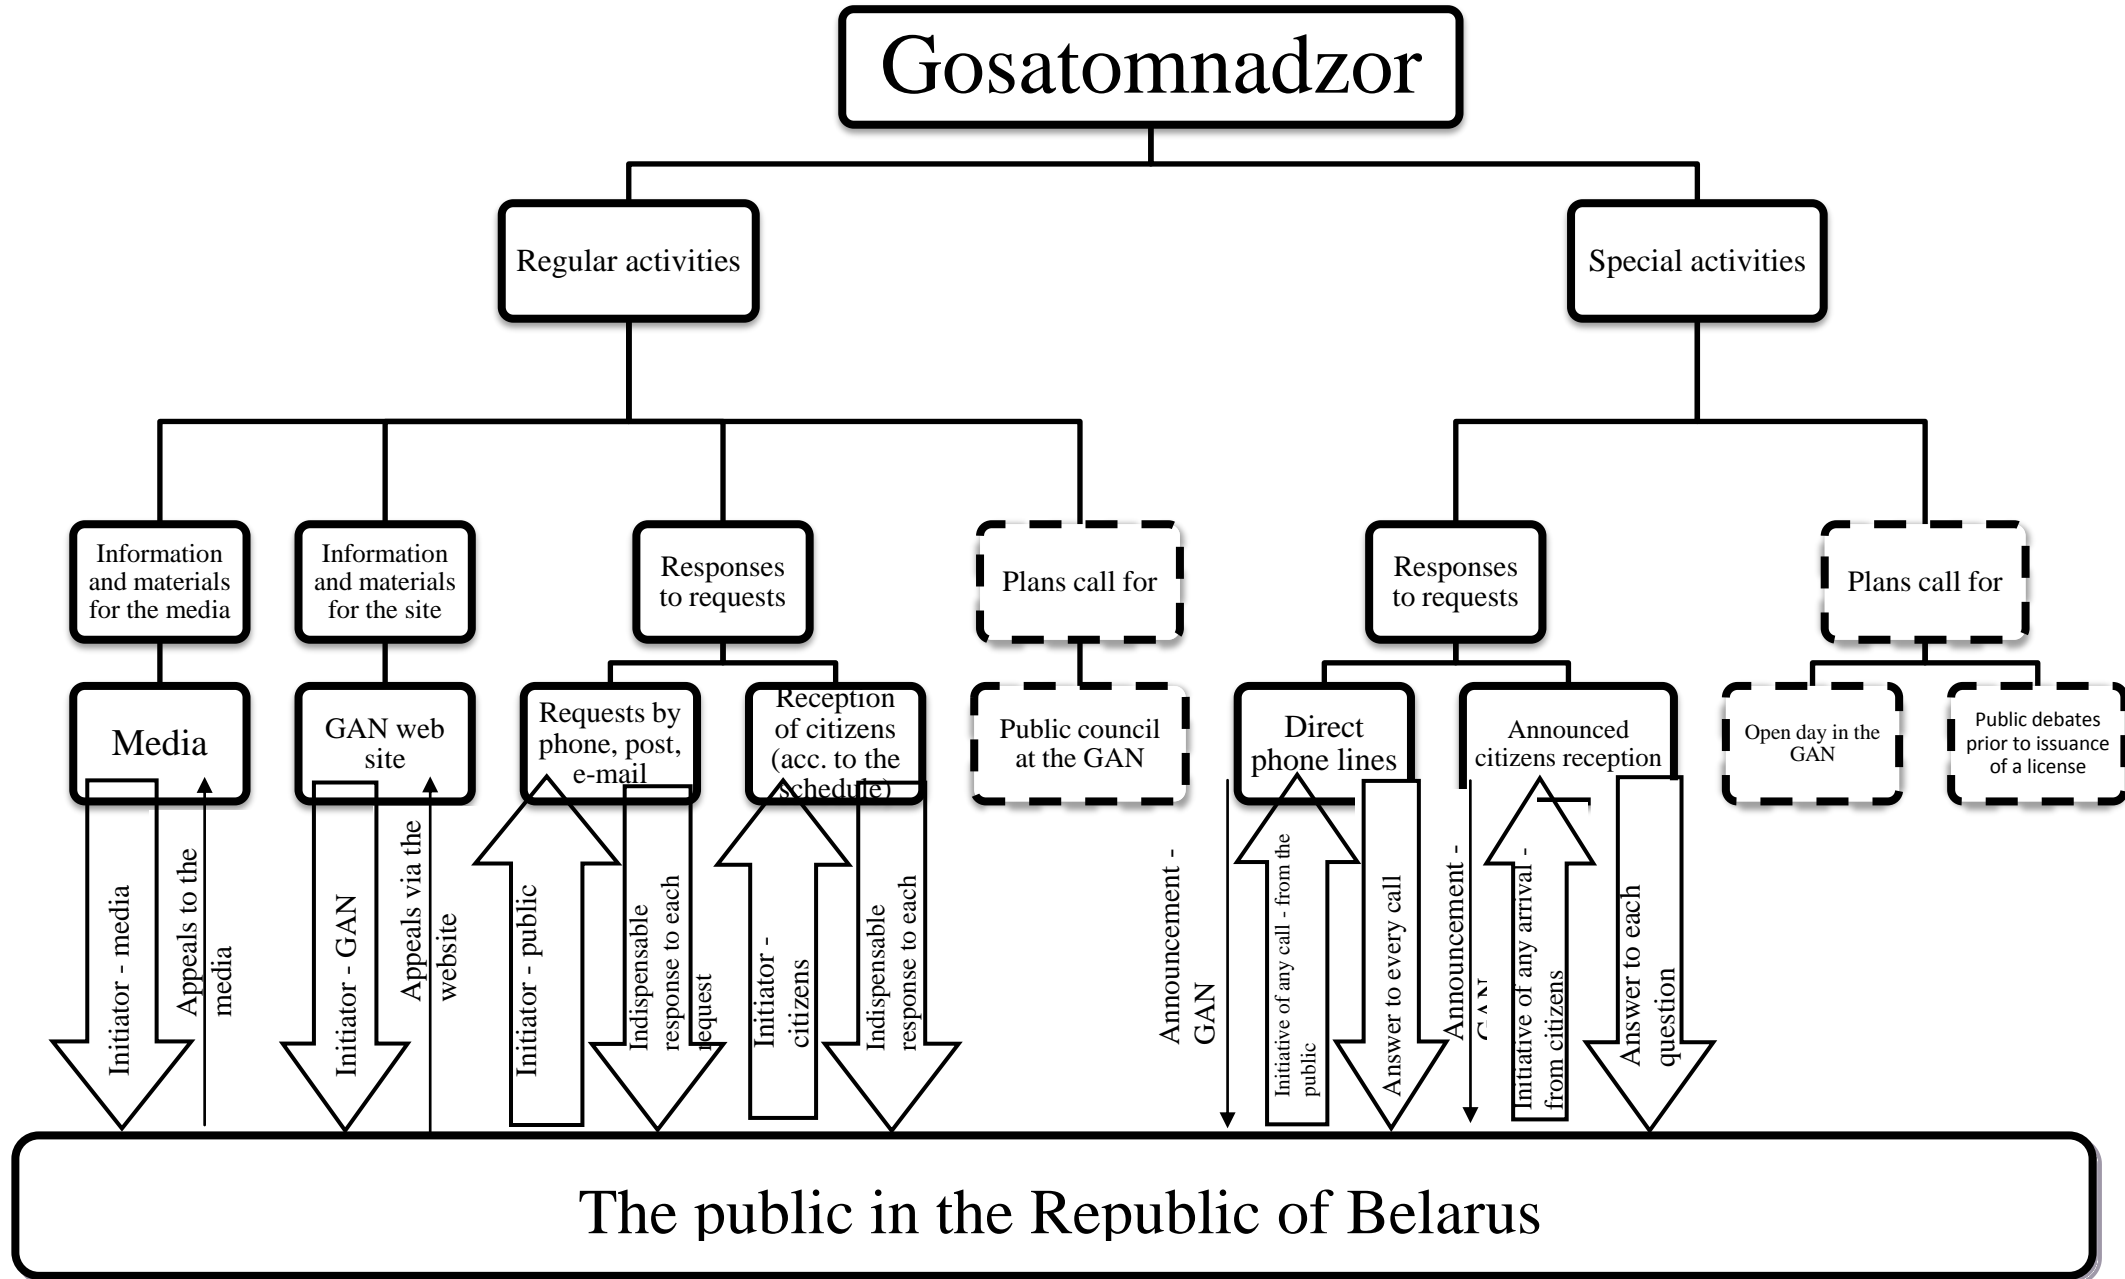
Gosatomnadzor

Regular activities

Special activities

Information and materials for the media

Information and materials for the site

Responses to requests

Plans call for

Responses to requests

Plans call for

Media

GAN web site

Requests by phone, post, e-mail

Reception of citizens (acc. to the schedule)

Public council at the GAN

Direct phone lines

Announced citizens reception

Open day in the GAN

Public debates prior to issuance of a license

Initiator - media

Appeals to the media

Initiator - GAN

Appeals via the website

Initiator - public

Indispensable response to each request

Initiator - citizens

Indispensable response to each

Announcement - GAN

Initiative of any call - from the public

Answer to every call

Announcement - GAN

Initiative of any arrival - from citizens

Answer to each question

The public in the Republic of Belarus